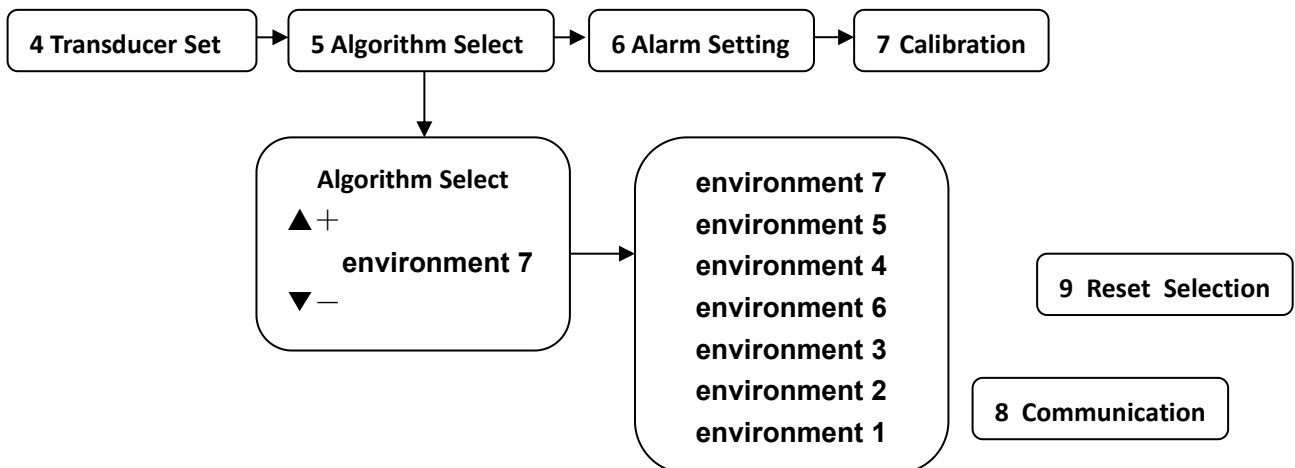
4 Transducer Set

5 Algorithm Select

6 Alarm Setting

7 Calibration

Algorithm Select
▲+
environment 7
▼−

environment 7
environment 5
environment 4
environment 6
environment 3
environment 2
environment 1

9 Reset Selection

8 Communication